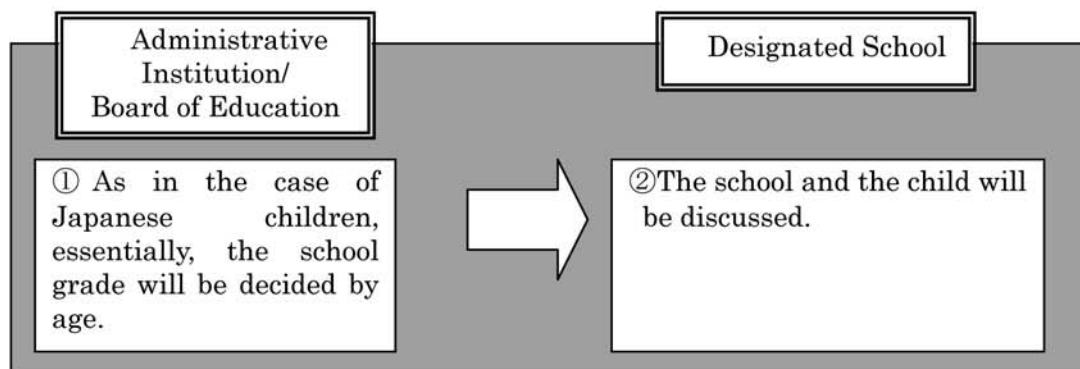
Administrative Institution/ Board of Education

Designated School

① As in the case of Japanese children, essentially, the school grade will be decided by age.

②The school and the child will be discussed.